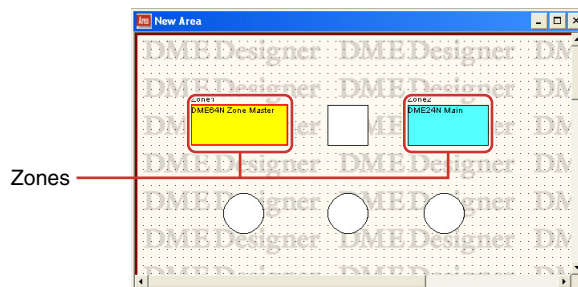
New Area

Zone1
DME64N Zone Master

Zone2
DME24N Main

Zones

DME Designer DME Designer DM
DME Designer DME Designer DM
DME Designer DME Designer DM
DME Designer DME Designer DM
DME Designer DME Designer DM
DME Designer DME Designer DM
DME Designer DME Designer DM